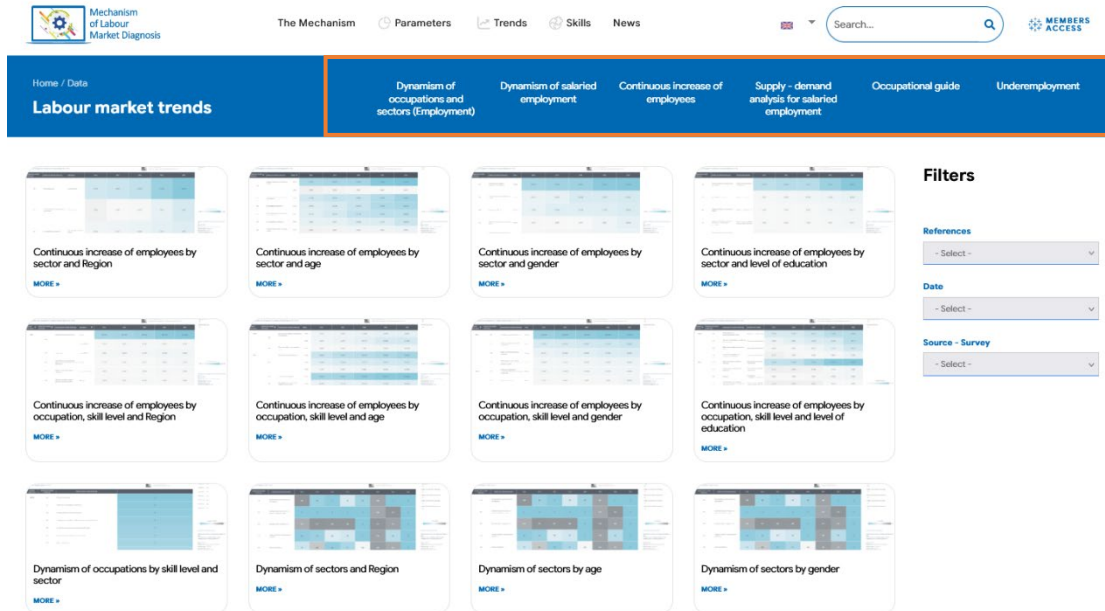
Mechanism of Labour Market Diagnosis

The Mechanism Parameters Trends Skills News

Search...

MEMBERS ACCESS

Home / Data

Labour market trends

Dynamism of occupations and sectors (Employment)

Dynamism of salaried employment

Continuous increase of employees

Supply - demand analysis for salaried employment

Occupational guide

Underemployment

Continuous increase of employees by sector and Region

MORE »

Continuous increase of employees by sector and age

MORE »

Continuous increase of employees by sector and gender

MORE »

Continuous increase of employees by sector and level of education

MORE »

Continuous increase of employees by occupation, skill level and Region

MORE »

Continuous increase of employees by occupation, skill level and age

MORE »

Continuous increase of employees by occupation, skill level and gender

MORE »

Continuous increase of employees by occupation, skill level and level of education

MORE »

Dynamism of occupations by skill level and sector

MORE »

Dynamism of sectors and Region

MORE »

Dynamism of sectors by age

MORE »

Dynamism of sectors by gender

MORE »

Filters

References

- Select -

Date

- Select -

Source - Survey

- Select -